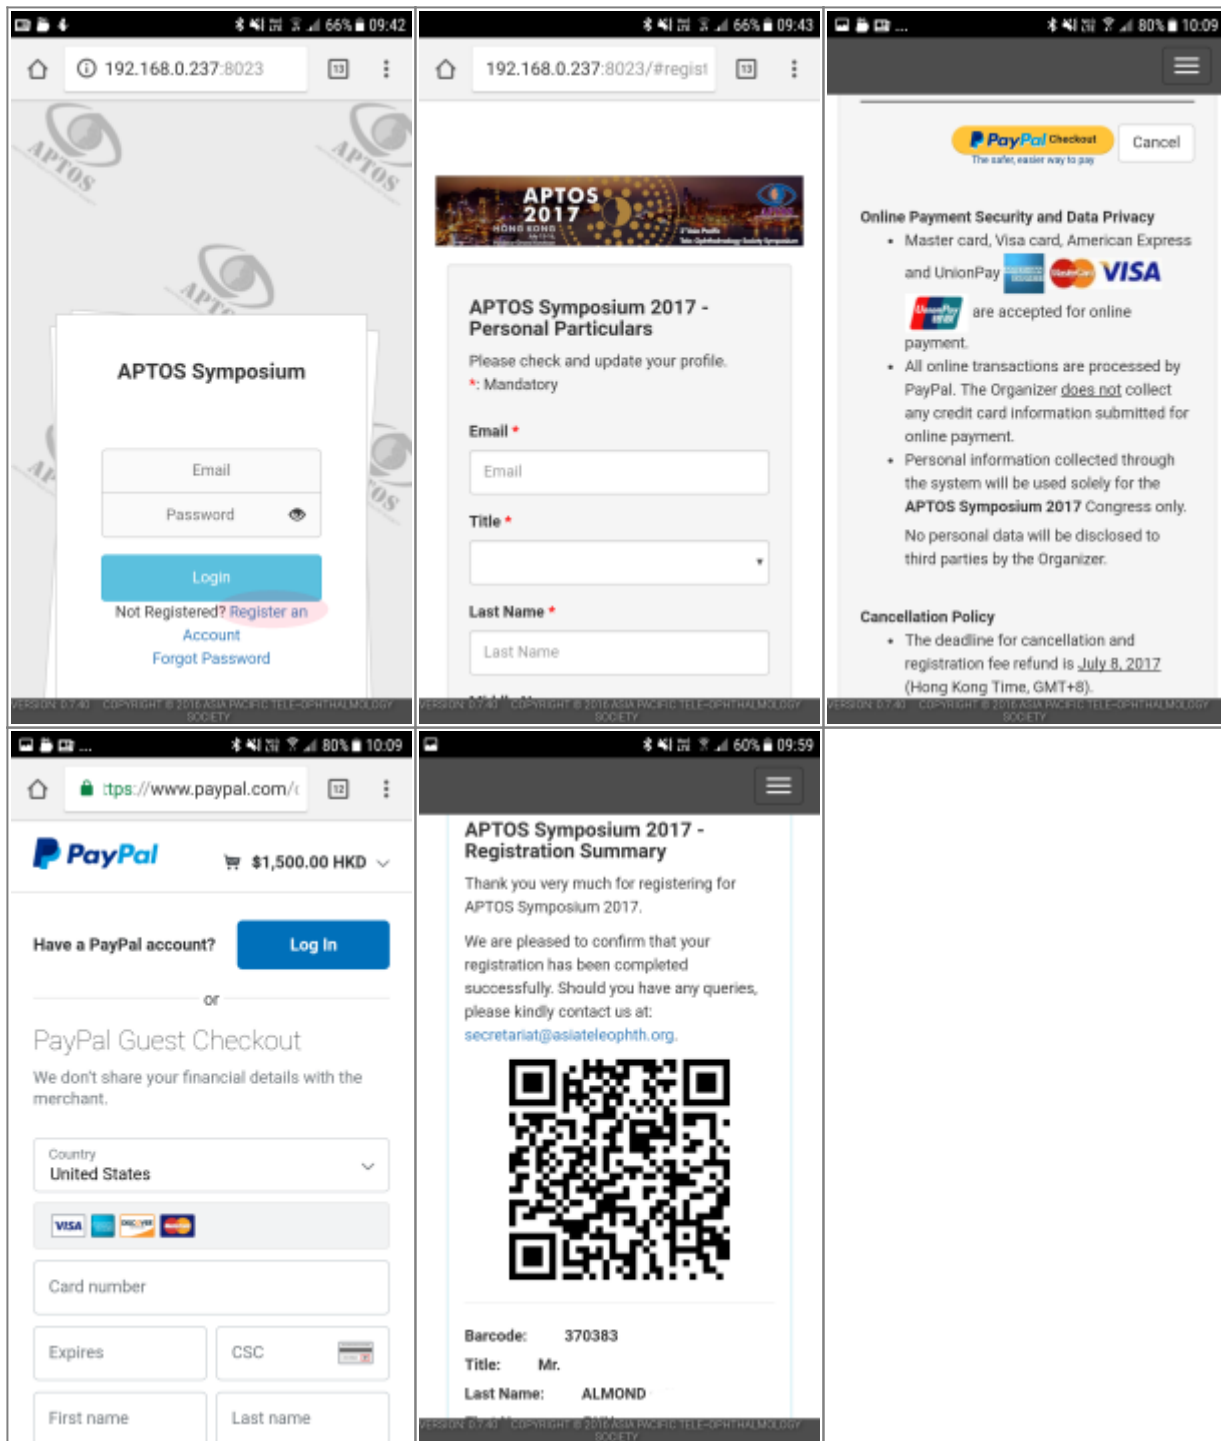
66% 09:42

192.168.0.237:8023

APTOS

APTOS Symposium

Email

Password

Login

Not Registered? Register an Account

Forgot Password

VERSION: 0.7.40 COPYRIGHT © 2016 ASIA PACIFIC TELE-OPHTHALMOLOGY SOCIETY

66% 09:43

192.168.0.237:8023/#regist

APTOS 2017 HONG KONG

APTOS Symposium 2017 - Personal Particulars

Please check and update your profile.

*: Mandatory

Email *

Email

Title *

Last Name *

Last Name

VERSION: 0.7.40 COPYRIGHT © 2016 ASIA PACIFIC TELE-OPHTHALMOLOGY SOCIETY

80% 10:09

PayPal Checkout
The safer, easier way to pay

Cancel

Online Payment Security and Data Privacy

- Master card, Visa card, American Express and UnionPay VISA are accepted for online payment.
- All online transactions are processed by PayPal. The Organizer does not collect any credit card information submitted for online payment.
- Personal information collected through the system will be used solely for the APTOS Symposium 2017 Congress only.

No personal data will be disclosed to third parties by the Organizer.

Cancellation Policy

- The deadline for cancellation and registration fee refund is July 8, 2017 (Hong Kong Time, GMT+8).

VERSION: 0.7.40 COPYRIGHT © 2016 ASIA PACIFIC TELE-OPHTHALMOLOGY SOCIETY

80% 10:09

ttps://www.paypal.com/

PayPal

$1,500.00 HKD

Have a PayPal account?

Log In

or

PayPal Guest Checkout

We don't share your financial details with the merchant.

Country
United States

VISA

Card number

Expires

CSC

First name

Last name

60% 09:59

APTOS Symposium 2017 - Registration Summary

Thank you very much for registering for APTOS Symposium 2017.

We are pleased to confirm that your registration has been completed successfully. Should you have any queries, please kindly contact us at: secretariat@asiateleophth.org.

Barcode: 370383

Title: Mr.

Last Name: ALMOND

VERSION: 0.7.40 COPYRIGHT © 2016 ASIA PACIFIC TELE-OPHTHALMOLOGY SOCIETY